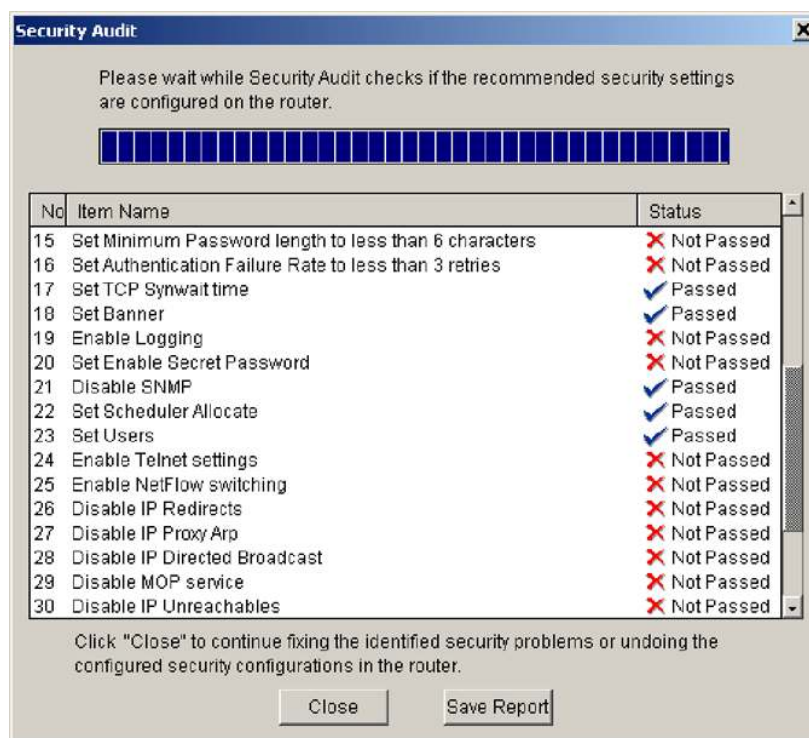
Security Audit

Please wait while Security Audit checks if the recommended security settings are configured on the router.

| No | Item Name | Status |
|---|---|---|
| 15 | Set Minimum Password length to less than 6 characters | Not Passed |
| 16 | Set Authentication Failure Rate to less than 3 retries | Not Passed |
| 17 | Set TCP Synwait time | Passed |
| 18 | Set Banner | Passed |
| 19 | Enable Logging | Not Passed |
| 20 | Set Enable Secret Password | Not Passed |
| 21 | Disable SNMP | Passed |
| 22 | Set Scheduler Allocate | Passed |
| 23 | Set Users | Passed |
| 24 | Enable Telnet settings | Not Passed |
| 25 | Enable NetFlow switching | Not Passed |
| 26 | Disable IP Redirects | Not Passed |
| 27 | Disable IP Proxy Arp | Not Passed |
| 28 | Disable IP Directed Broadcast | Not Passed |
| 29 | Disable MOP service | Not Passed |
| 30 | Disable IP Unreachables | Not Passed |

Click "Close" to continue fixing the identified security problems or undoing the configured security configurations in the router.

Close Save Report